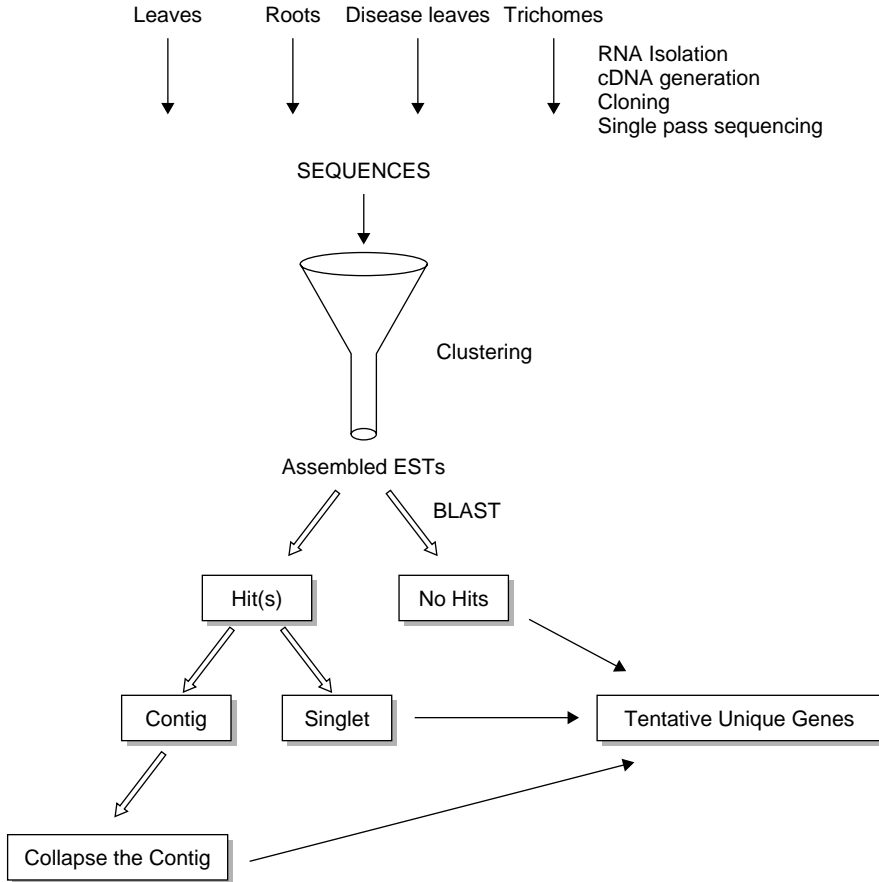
Leaves Roots Disease leaves Trichomes

RNA Isolation
cDNA generation
Cloning
Single pass sequencing

SEQUENCES

Clustering

Assembled ESTs

BLAST

Hit(s)

No Hits

Contig

Singlet

Tentative Unique Genes

Collapse the Contig